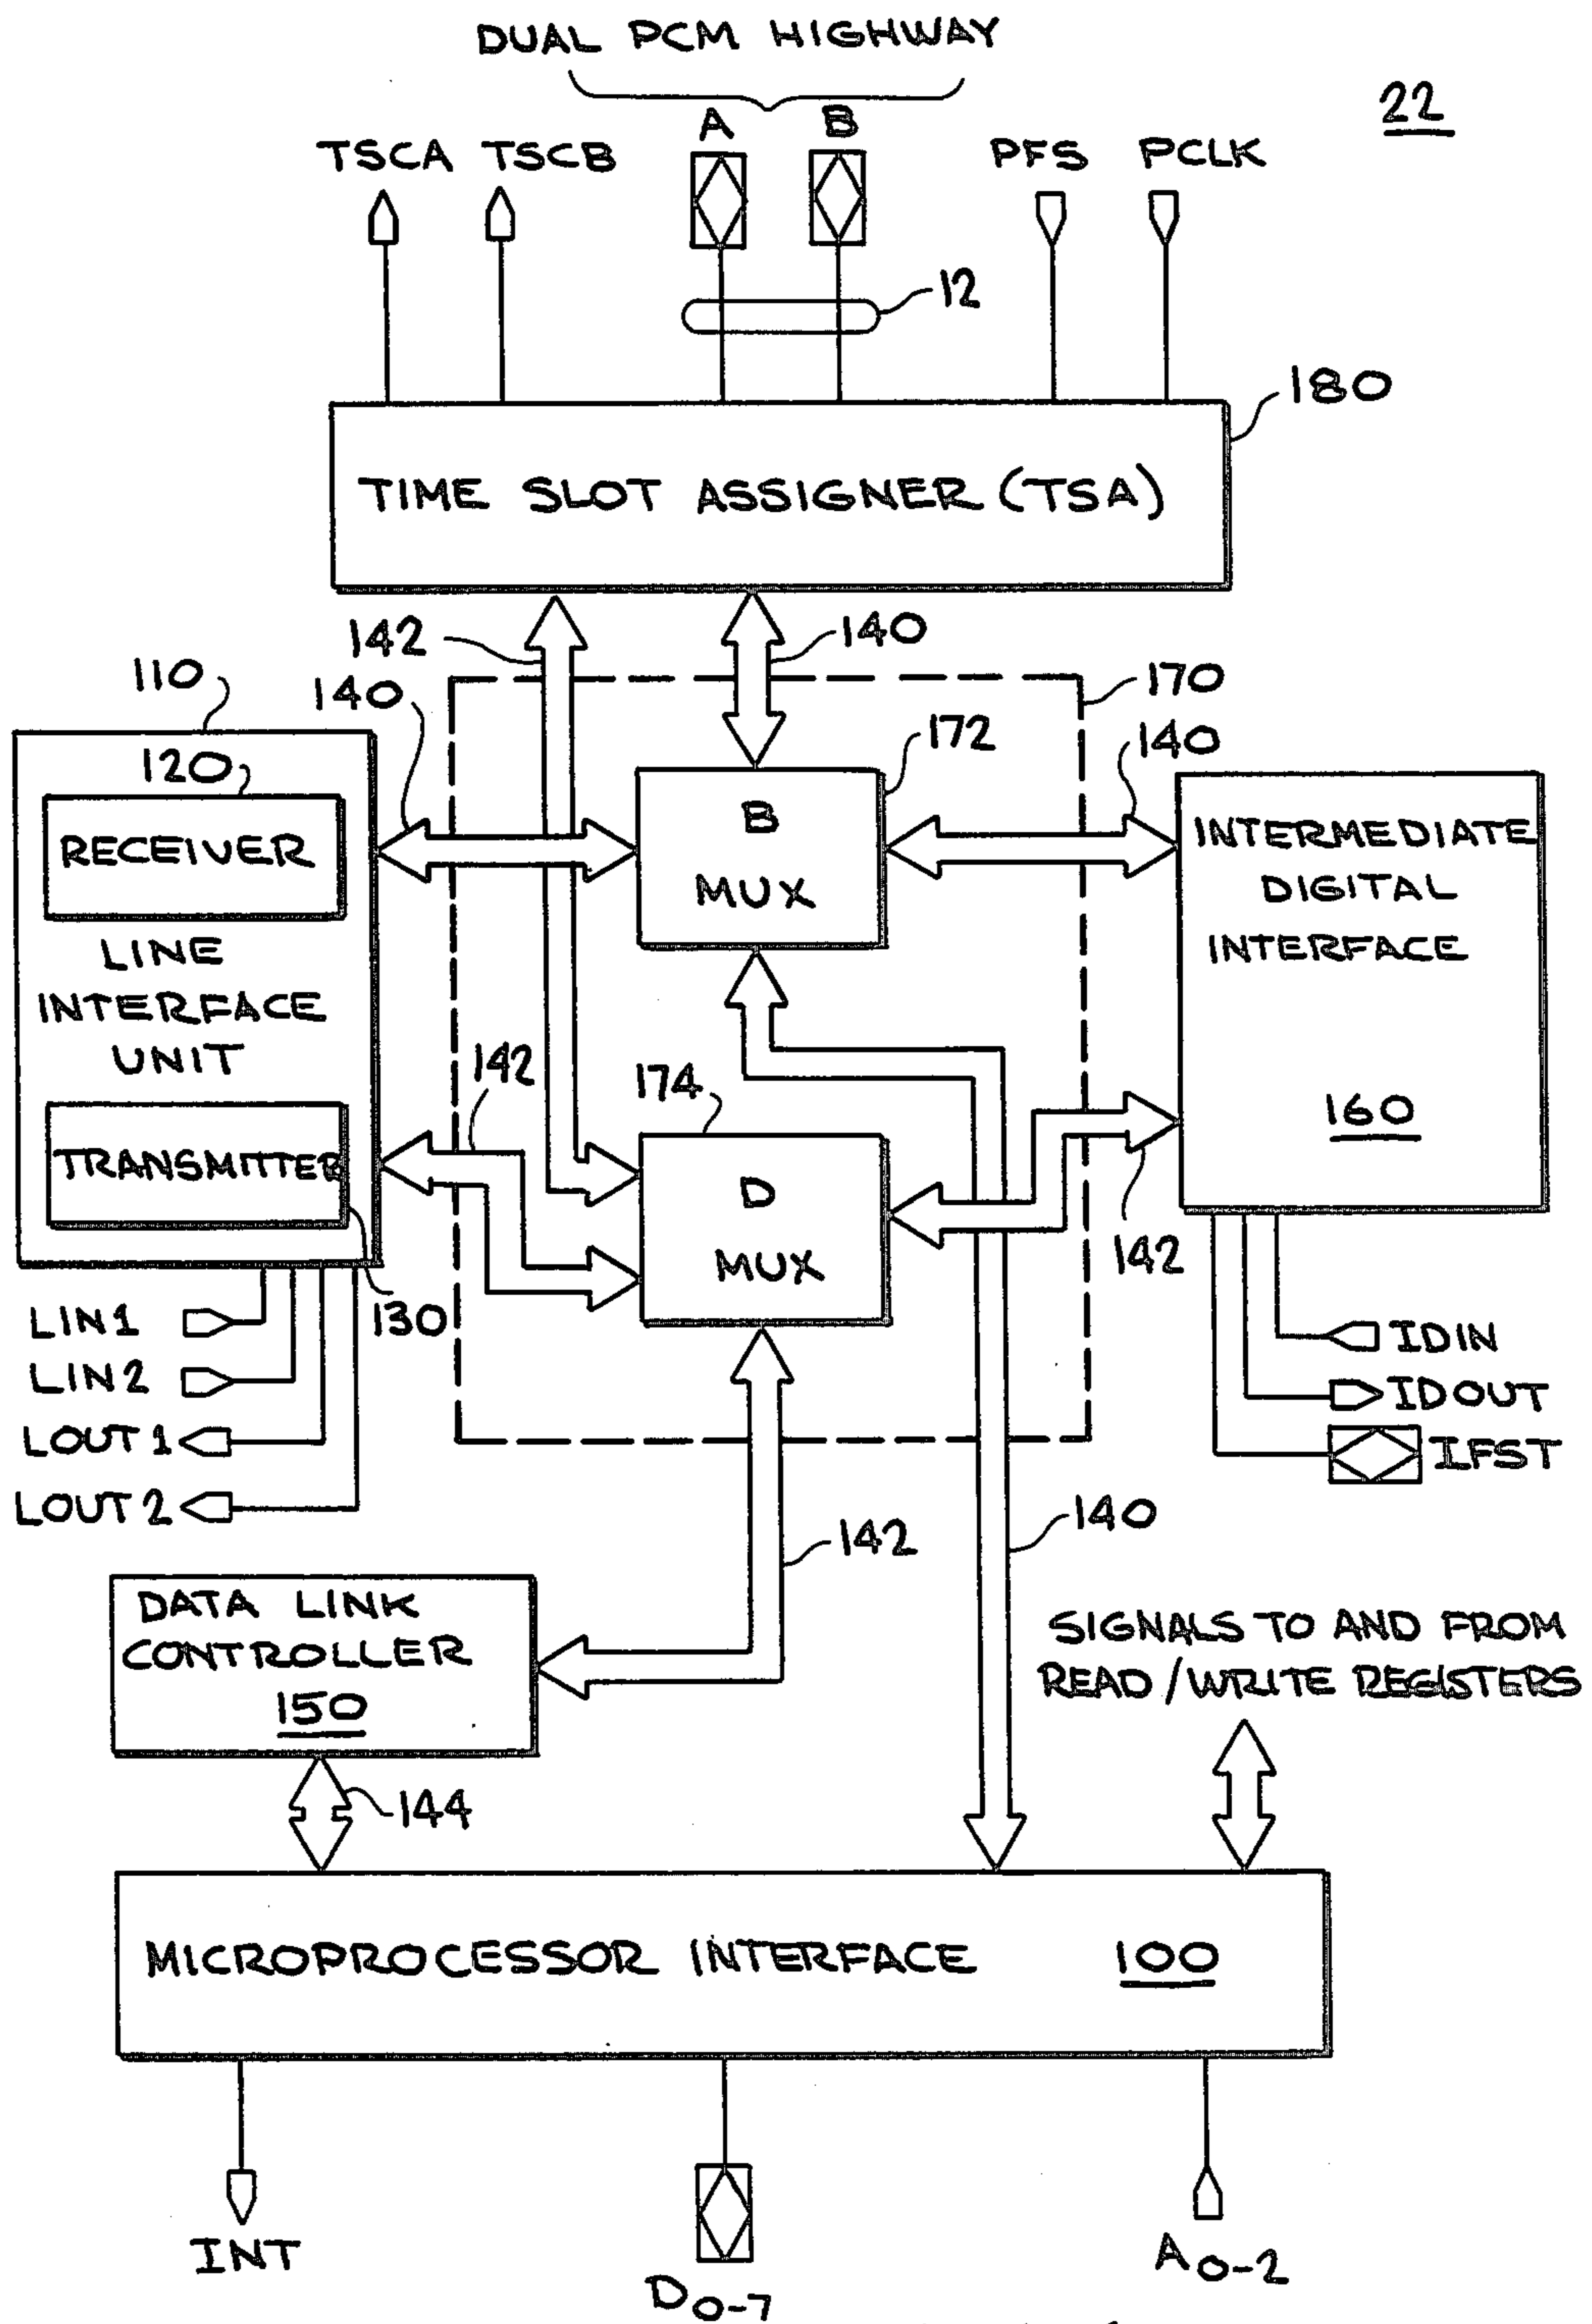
DUAL PCM HIGHWAY

22

A B

TSCA TSCB PFS PCLK

12

180

TIME SLOT ASSIGNER (TSA)

142 140

110 140 170

120 172 140

RECEIVER

B MUX

INTERMEDIATE DIGITAL INTERFACE

LINE INTERFACE UNIT

142

174

160

TRANSMITTER

D MUX

142

130

LIN1

LIN2

LOUT1

LOUT2

IDIN

IDOUT

IFST

140

142

DATA LINK CONTROLLER 150

SIGNALS TO AND FROM READ / WRITE REGISTERS

144

MICROPROCESSOR INTERFACE 100

INT

$D_{0-7}$

$A_{0-2}$